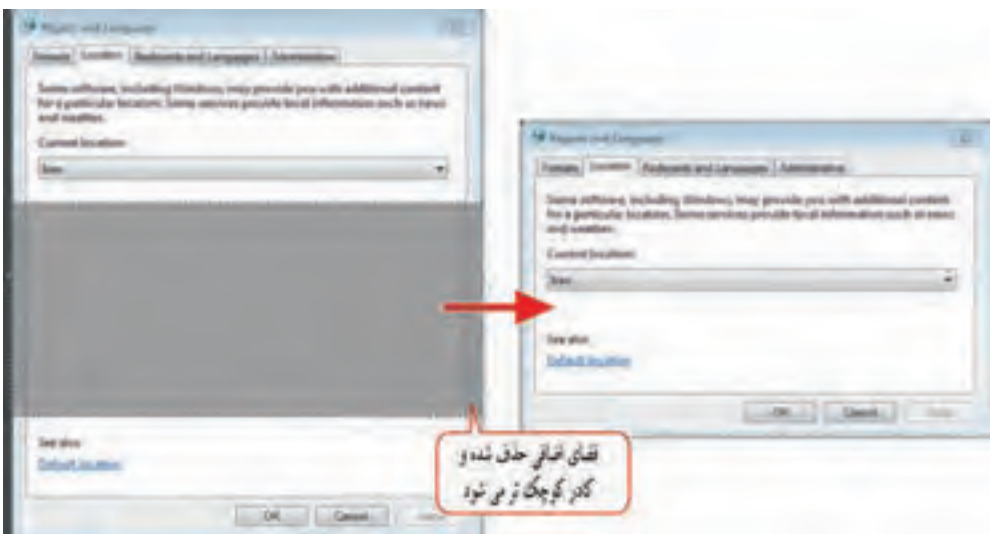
Region and Language

Formats | Location | Keyboards and Languages | Administrative

Some software, including Windows, may provide you with additional content for a particular location. Some services provide local information such as news and weather.

Current location:

Iran

See also

Default location

OK | Cancel | Apply

Region and Language

Formats | Location | Keyboards and Languages | Administrative

Some software, including Windows, may provide you with additional content for a particular location. Some services provide local information such as news and weather.

Current location:

Iran

See also

Default location

OK | Cancel | Apply

فضای اضافی حذف شده و کادر کوچک تر می شود